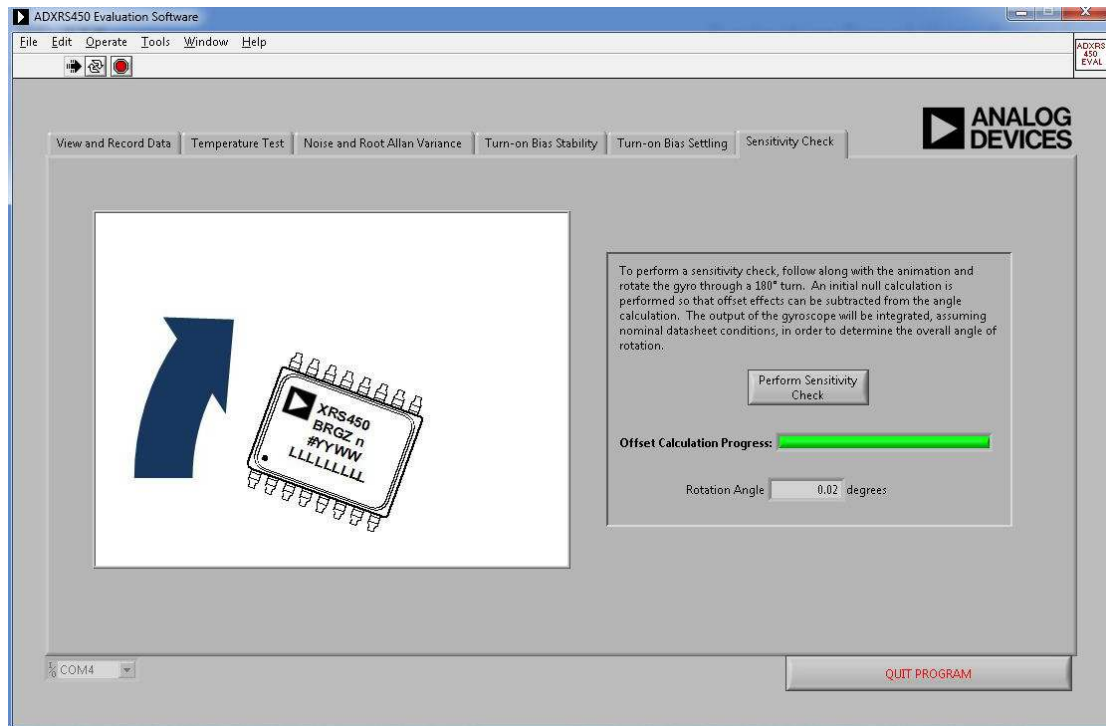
ADXRS450 Evaluation Software

File Edit Operate Tools Window Help

ADXRS 450 EVAL

ANALOG DEVICES

View and Record Data | Temperature Test | Noise and Root Allan Variance | Turn-on Bias Stability | Turn-on Bias Settling | Sensitivity Check

XRS450
BRGZ n
#YYWW
LLLLLLLL

To perform a sensitivity check, follow along with the animation and rotate the gyro through a 180° turn. An initial null calculation is performed so that offset effects can be subtracted from the angle calculation. The output of the gyroscope will be integrated, assuming nominal datasheet conditions, in order to determine the overall angle of rotation.

Perform Sensitivity Check

Offset Calculation Progress:

Rotation Angle 0.02 degrees

COM4

QUIT PROGRAM